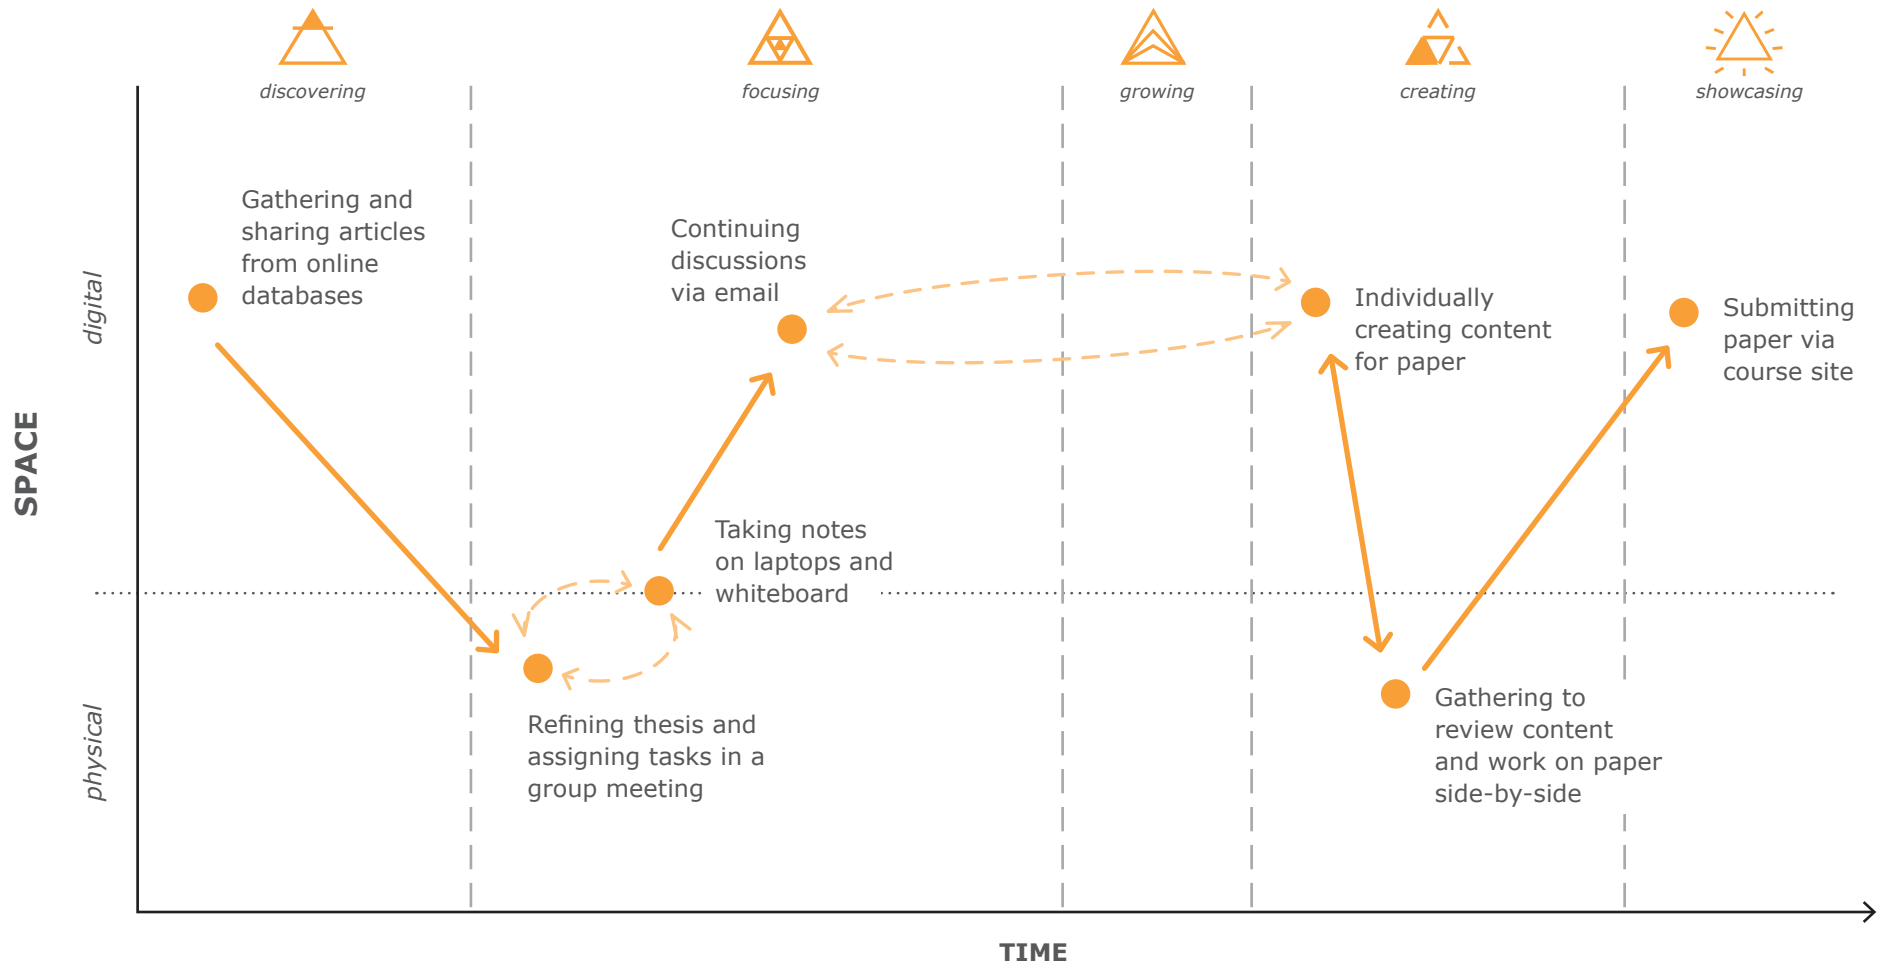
discovering

focusing

growing

creating

showcasing

SPACE

digital

physical

Gathering and sharing articles from online databases

Continuing discussions via email

Individually creating content for paper

Submitting paper via course site

Taking notes on laptops and whiteboard

Refining thesis and assigning tasks in a group meeting

Gathering to review content and work on paper side-by-side

TIME